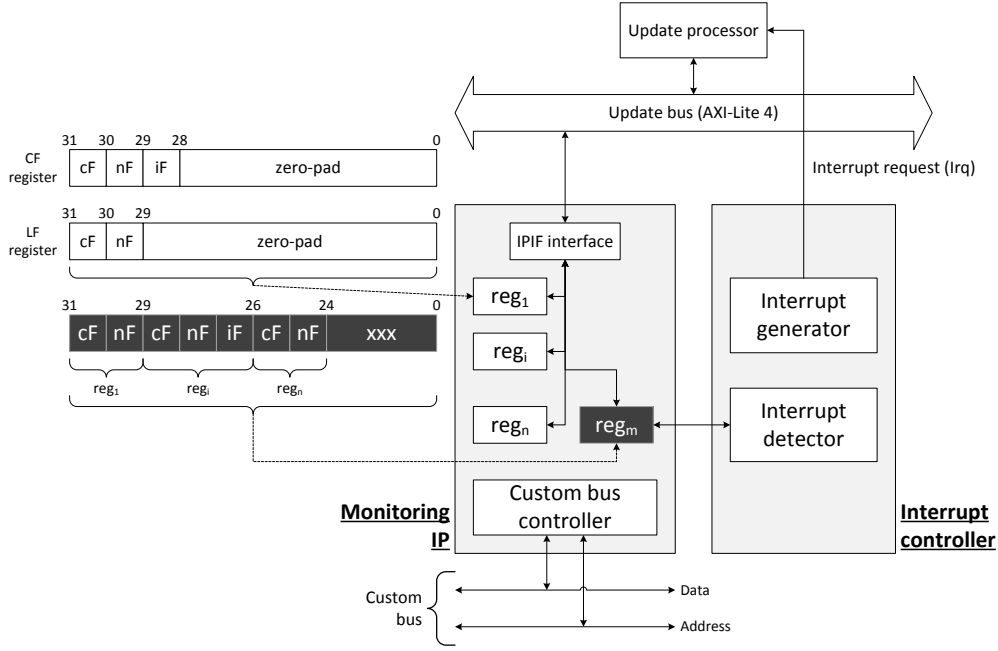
Update processor

Update bus (AXI-Lite 4)

Interrupt request (Irq)

CF register

31 30 29 28 0

cF nF iF zero-pad

LF register

31 30 29 0

cF nF zero-pad

31 29 26 24 0

cF nF cF nF iF cF nF xxx

$reg_1$ $reg_i$ $reg_n$

IPIF interface

$reg_1$

$reg_i$

$reg_n$

$reg_m$

Interrupt generator

Interrupt detector

Custom bus controller

Monitoring IP

Interrupt controller

Custom bus

Data

Address